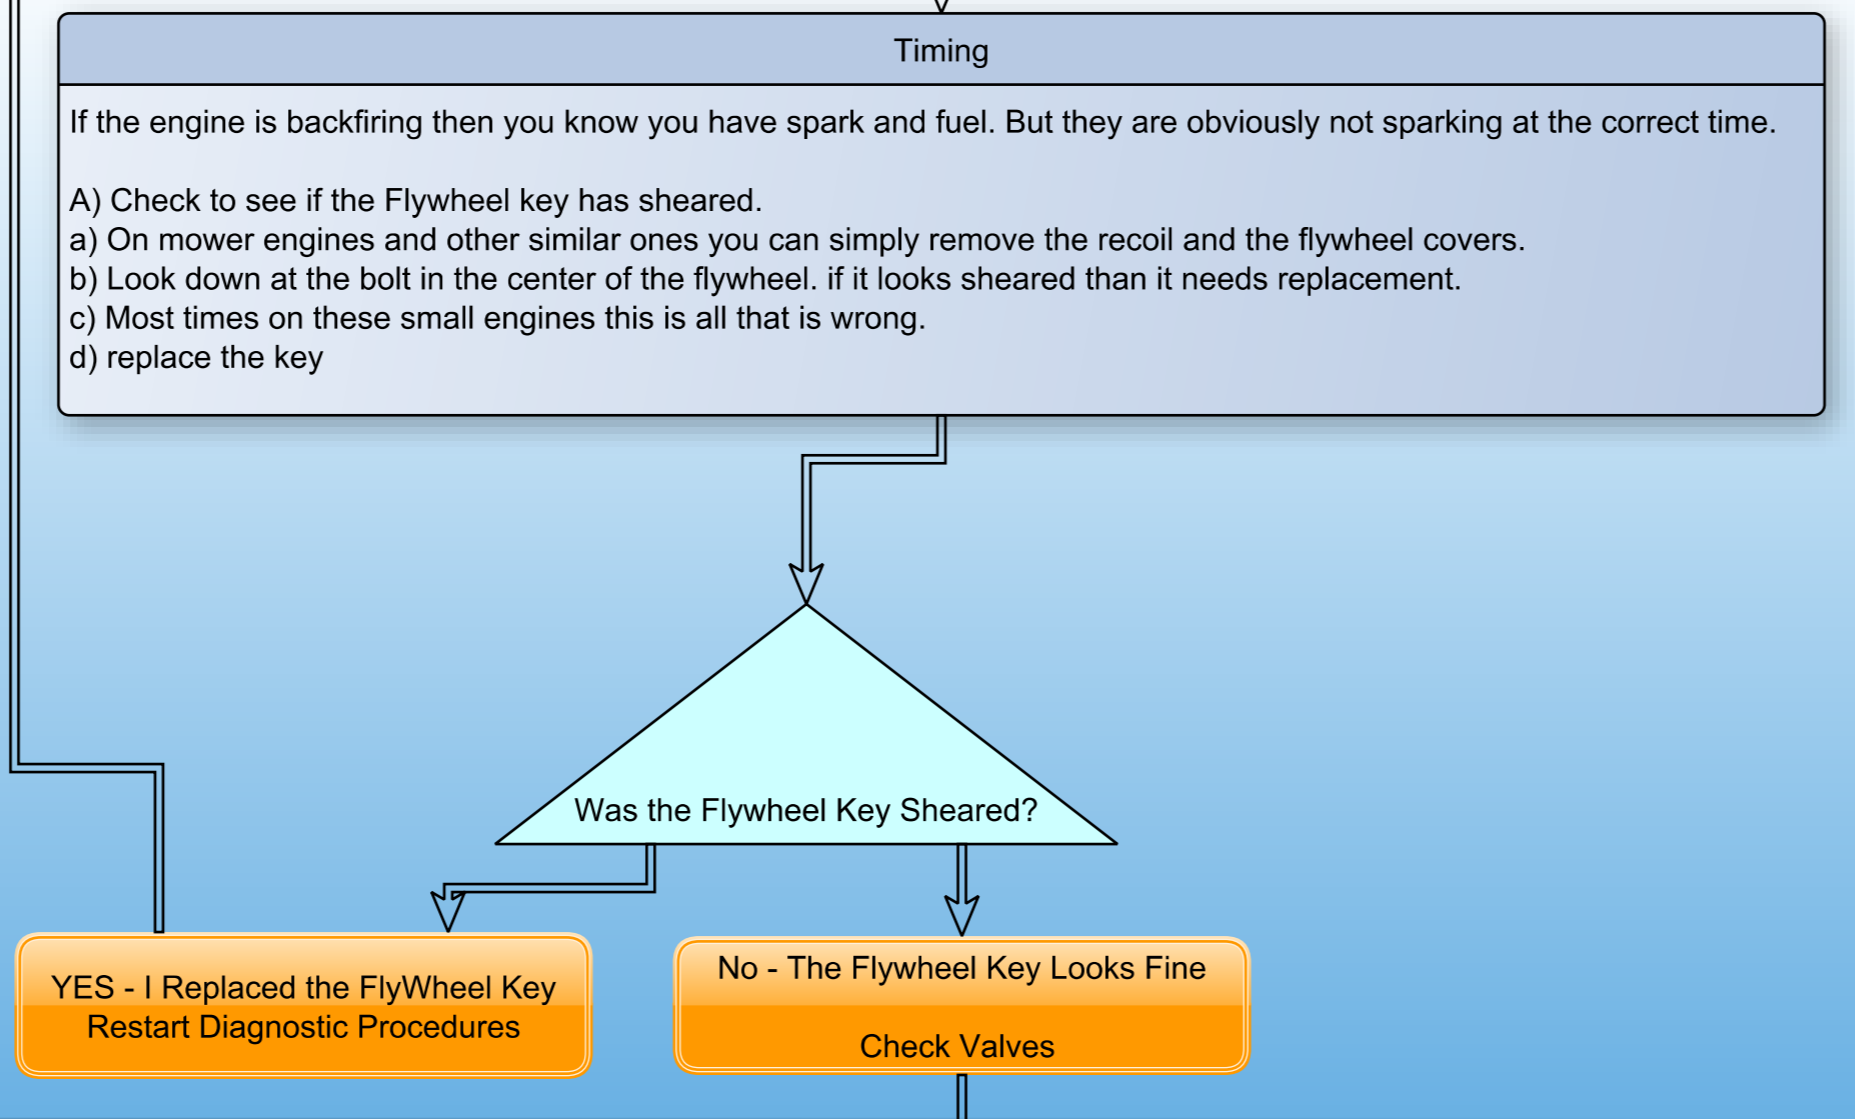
Timing

If the engine is backfiring then you know you have spark and fuel. But they are obviously not sparking at the correct time.

A) Check to see if the Flywheel key has sheared.
a) On mower engines and other similar ones you can simply remove the recoil and the flywheel covers.
b) Look down at the bolt in the center of the flywheel. if it looks sheared than it needs replacement.
c) Most times on these small engines this is all that is wrong.
d) replace the key

Was the Flywheel Key Sheared?

YES - I Replaced the FlyWheel Key
Restart Diagnostic Procedures

No - The Flywheel Key Looks Fine

Check Valves